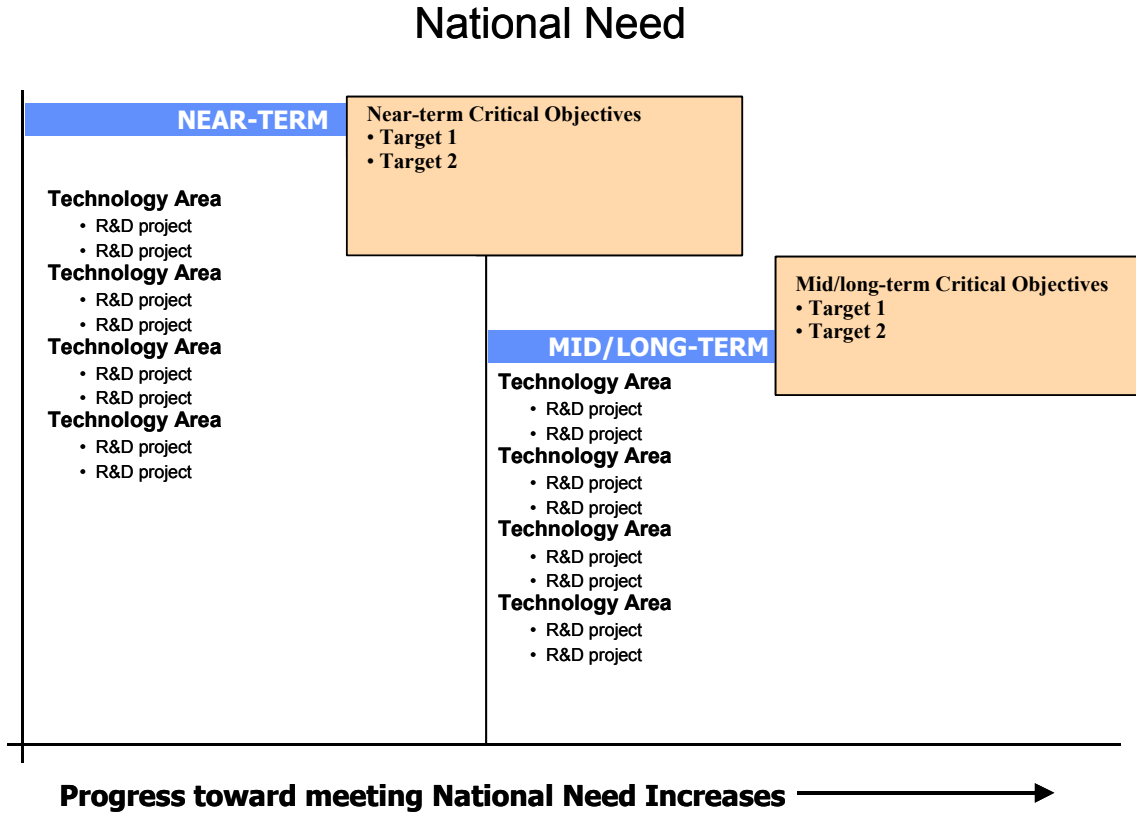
National Need

NEAR-TERM

Near-term Critical Objectives
• Target 1
• Target 2

Technology Area
• R&D project
• R&D project
Technology Area
• R&D project
• R&D project
Technology Area
• R&D project
• R&D project
Technology Area
• R&D project
• R&D project

Mid/long-term Critical Objectives
• Target 1
• Target 2

MID/LONG-TERM

Technology Area
• R&D project
• R&D project
Technology Area
• R&D project
• R&D project
Technology Area
• R&D project
• R&D project
Technology Area
• R&D project
• R&D project

Progress toward meeting National Need Increases